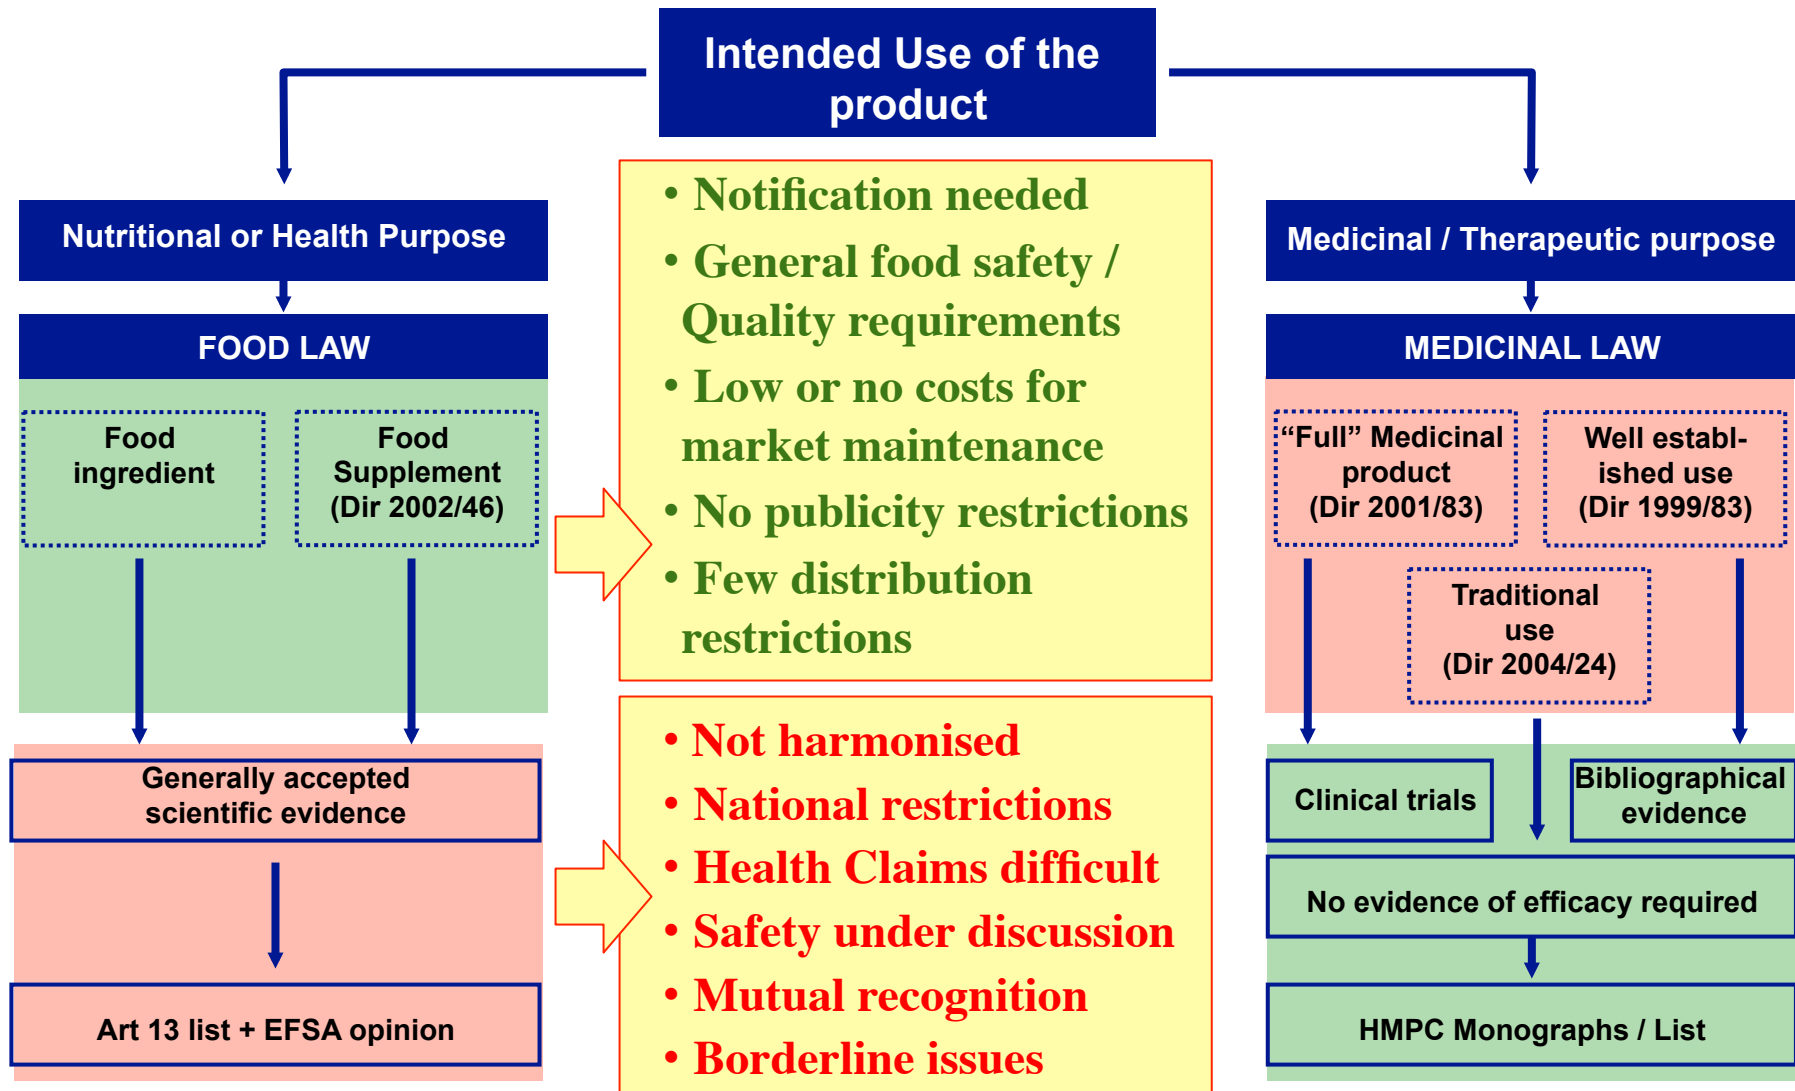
Intended Use of the product

Nutritional or Health Purpose

FOOD LAW

Food ingredient

Food Supplement (Dir 2002/46)

Generally accepted scientific evidence

Art 13 list + EFSA opinion

• Notification needed
• General food safety / Quality requirements
• Low or no costs for market maintenance
• No publicity restrictions
• Few distribution restrictions

• Not harmonised
• National restrictions
• Health Claims difficult
• Safety under discussion
• Mutual recognition
• Borderline issues

Medicinal / Therapeutic purpose

MEDICINAL LAW

"Full" Medicinal product (Dir 2001/83)

Well established use (Dir 1999/83)

Traditional use (Dir 2004/24)

Clinical trials

Bibliographical evidence

No evidence of efficacy required

HMPC Monographs / List